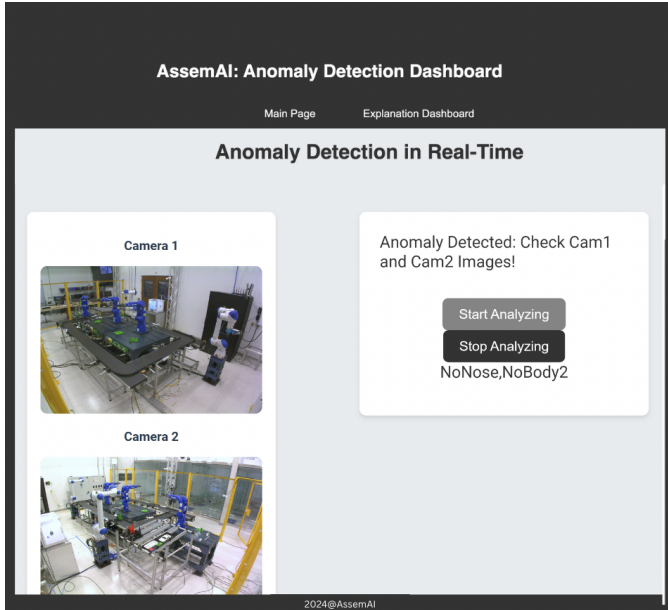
AssemAI: Anomaly Detection Dashboard

Main Page

Explanation Dashboard

Anomaly Detection in Real-Time

Camera 1

Camera 2

Anomaly Detected: Check Cam1 and Cam2 Images!

Start Analyzing

Stop Analyzing

NoNose,NoBody2

2024@AssemAI